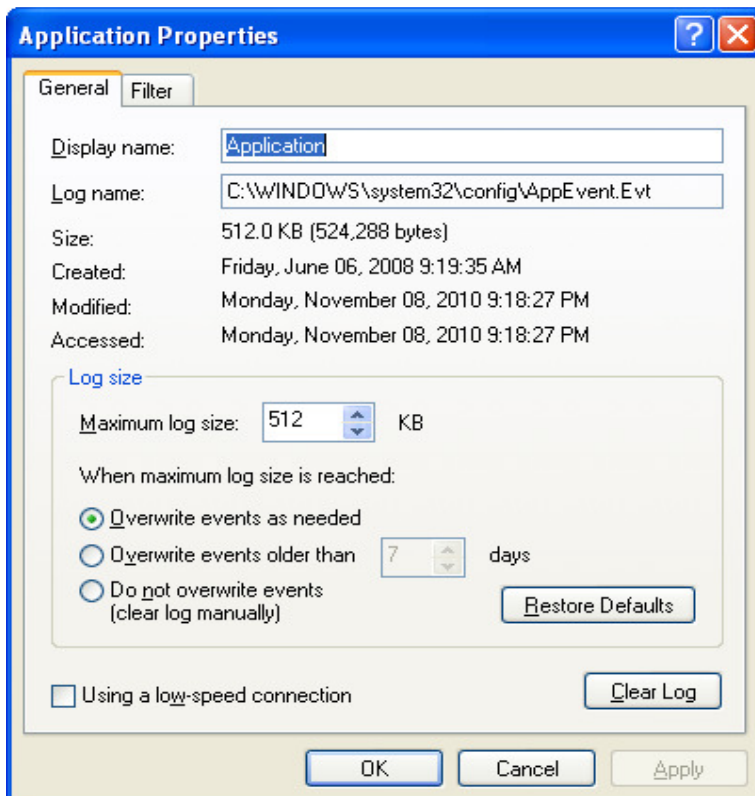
Application Properties

General
Filter

Display name: Application
Log name: C:\WINDOWS\system32\config\AppEvent.Evt
Size: 512.0 KB (524,288 bytes)
Created: Friday, June 06, 2008 9:19:35 AM
Modified: Monday, November 08, 2010 9:18:27 PM
Accessed: Monday, November 08, 2010 9:18:27 PM

Log size
Maximum log size: 512 KB

When maximum log size is reached:
Overwrite events as needed
Overwrite events older than 7 days
Do not overwrite events (clear log manually)
Restore Defaults

Using a low-speed connection
Clear Log

OK
Cancel
Apply